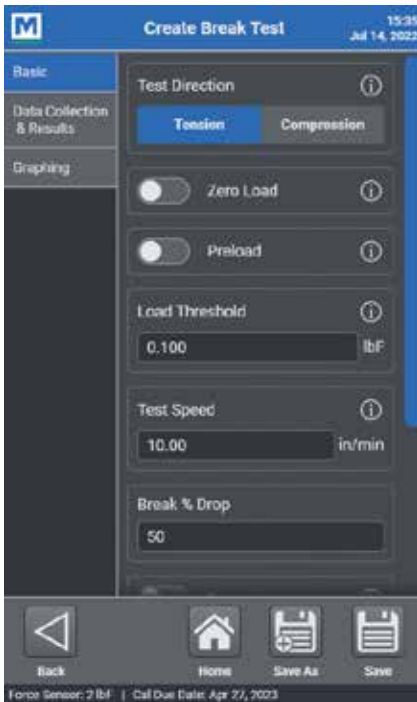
M

Create Break Test

15:35
Jul 14, 2022

Basic

Data Collection & Results

Graphing

Test Direction

Tension

Compression

Zero Load

Preload

Load Threshold

0.100

lbF

Test Speed

10.00

in/min

Break % Drop

50

Back

Home

Save As

Save

Force Sensor: 2 lbF | Cal Due Date: Apr 27, 2023